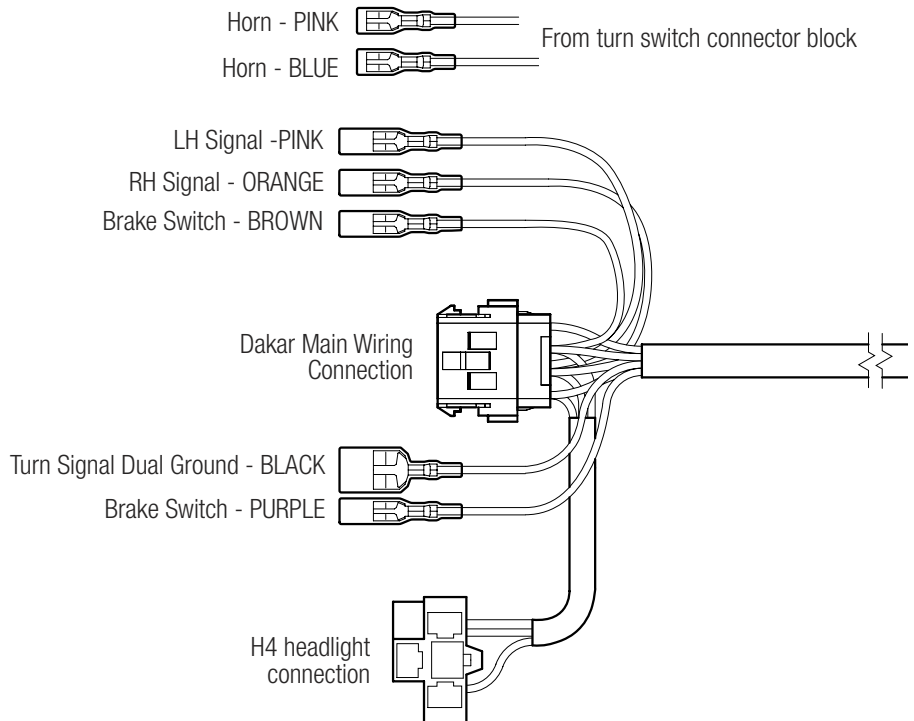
Horn - PINK
Horn - BLUE
From turn switch connector block

LH Signal -PINK
RH Signal - ORANGE
Brake Switch - BROWN

Dakar Main Wiring Connection

Turn Signal Dual Ground - BLACK
Brake Switch - PURPLE

H4 headlight connection